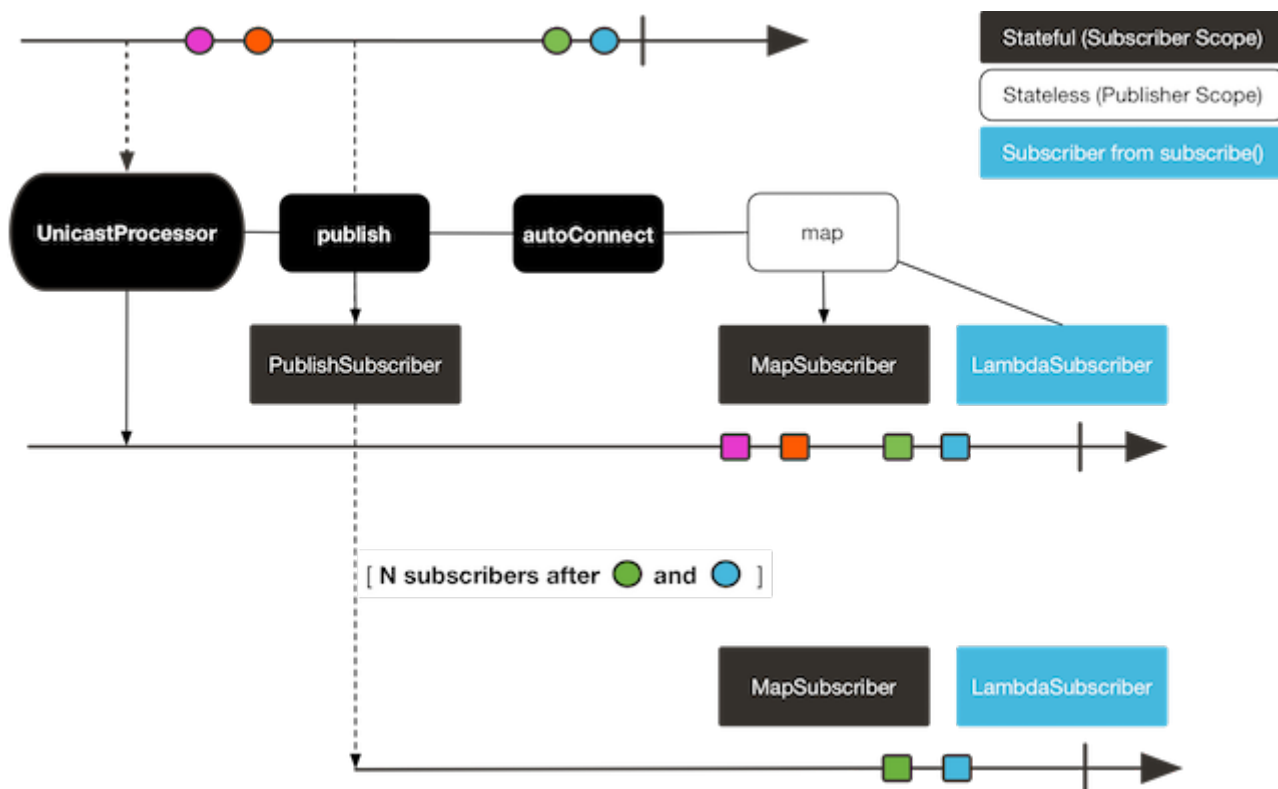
Stateful (Subscriber Scope)

Stateless (Publisher Scope)

Subscriber from subscribe()

UnicastProcessor

publish

autoConnect

map

PublishSubscriber

MapSubscriber

LambdaSubscriber

[ N subscribers after and ]

MapSubscriber

LambdaSubscriber